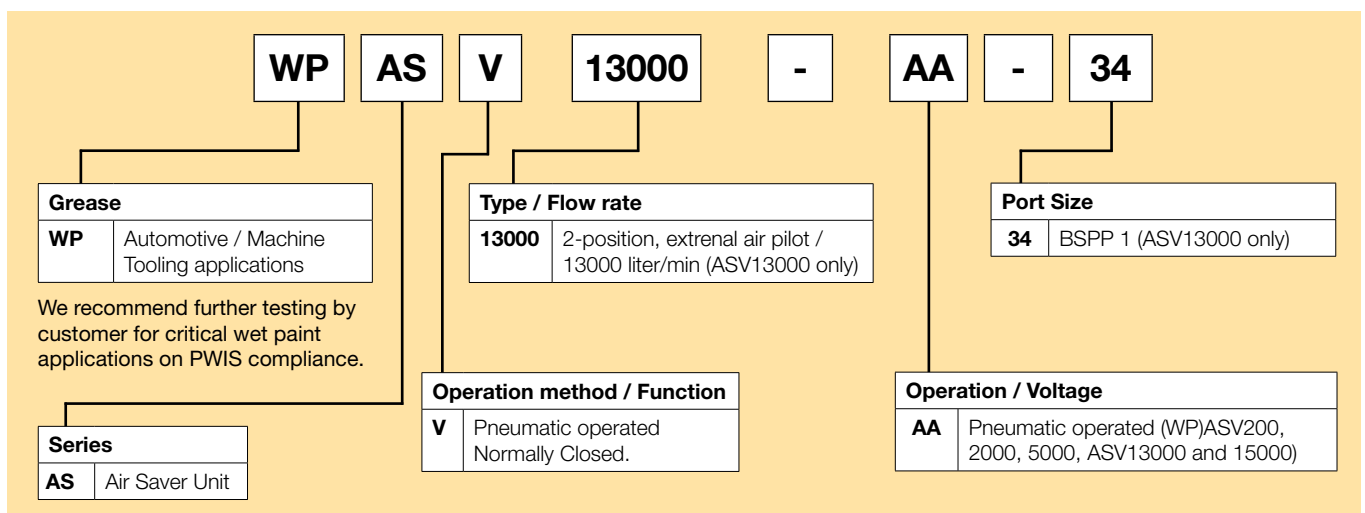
WP AS V 13000 - AA - 34

| Grease | |
|---|---|
| WP | Automotive / Machine Tooling applications |

We recommend further testing by customer for critical wet paint applications on PWIS compliance.

| Series | |
|---|---|
| AS | Air Saver Unit |

| Operation method / Function | |
|---|---|
| V | Pneumatic operated Normally Closed. |

| Type / Flow rate | |
|---|---|
| 13000 | 2-position, extrenal air pilot / 13000 liter/min (ASV13000 only) |

| Operation / Voltage | |
|---|---|
| AA | Pneumatic operated (WP)ASV200, 2000, 5000, ASV13000 and 15000) |

| Port Size | |
|---|---|
| 34 | BSPP 1 (ASV13000 only) |